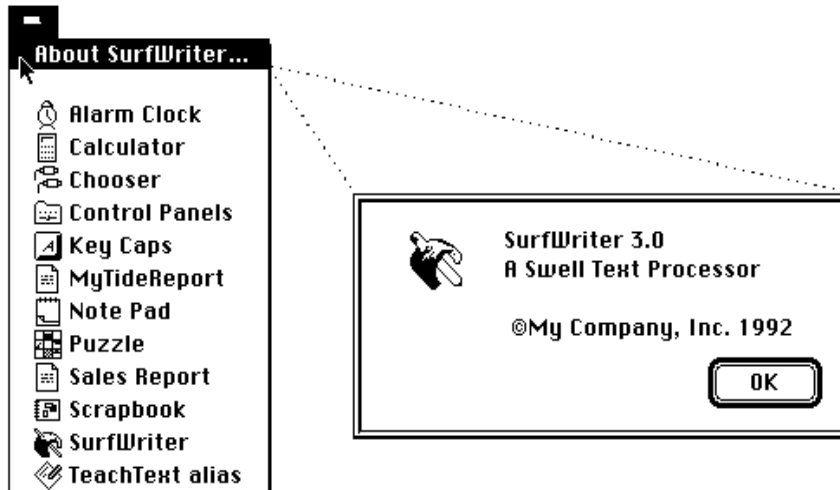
About SurfWriter...

Alarm Clock
Calculator
Chooser
Control Panels
Key Caps
MyTideReport
Note Pad
Puzzle
Sales Report
Scrapbook
SurfWriter
TeachText alias

SurfWriter 3.0
A Swell Text Processor

©My Company, Inc. 1992

OK